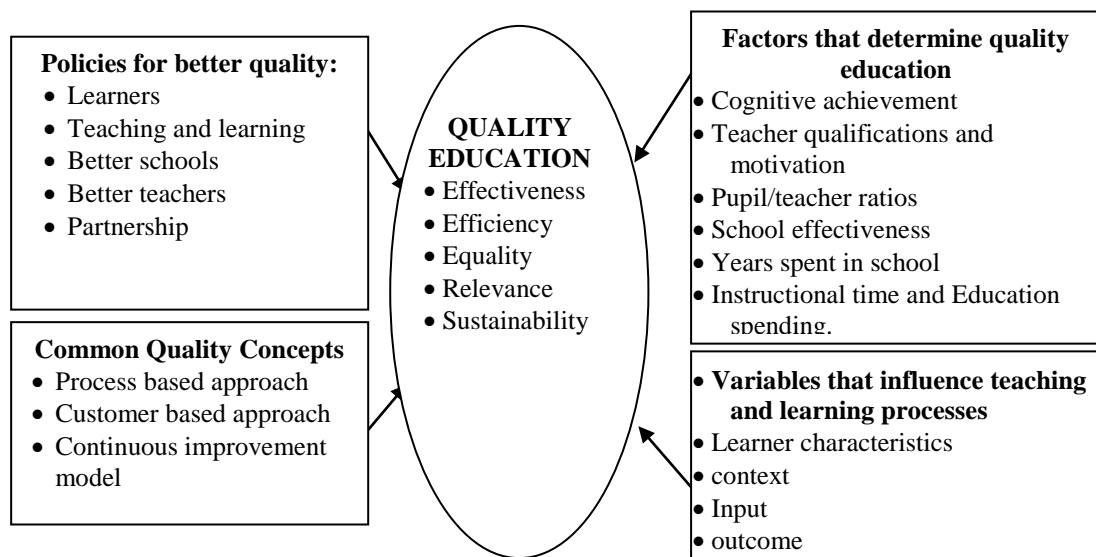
**Policies for better quality:**
- Learners
- Teaching and learning
- Better schools
- Better teachers
- Partnership

**QUALITY EDUCATION**
- Effectiveness
- Efficiency
- Equality
- Relevance
- Sustainability

**Factors that determine quality education**
- Cognitive achievement
- Teacher qualifications and motivation
- Pupil/teacher ratios
- School effectiveness
- Years spent in school
- Instructional time and Education spending.

**Common Quality Concepts**
- Process based approach
- Customer based approach
- Continuous improvement model

- **Variables that influence teaching and learning processes**
- Learner characteristics
- context
- Input
- outcome